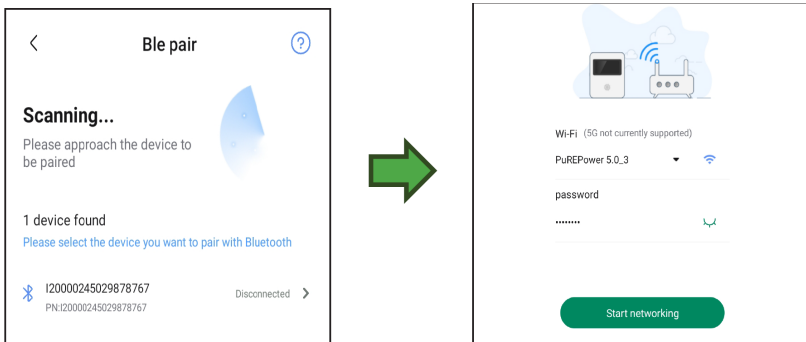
Ble pair

Scanning...

Please approach the device to be paired

1 device found

Please select the device you want to pair with Bluetooth

I20000245029878767

PN:I20000245029878767

Disconnected

Wi-Fi (5G not currently supported)

PuREPower 5.0_3

password

••••••••

Start networking